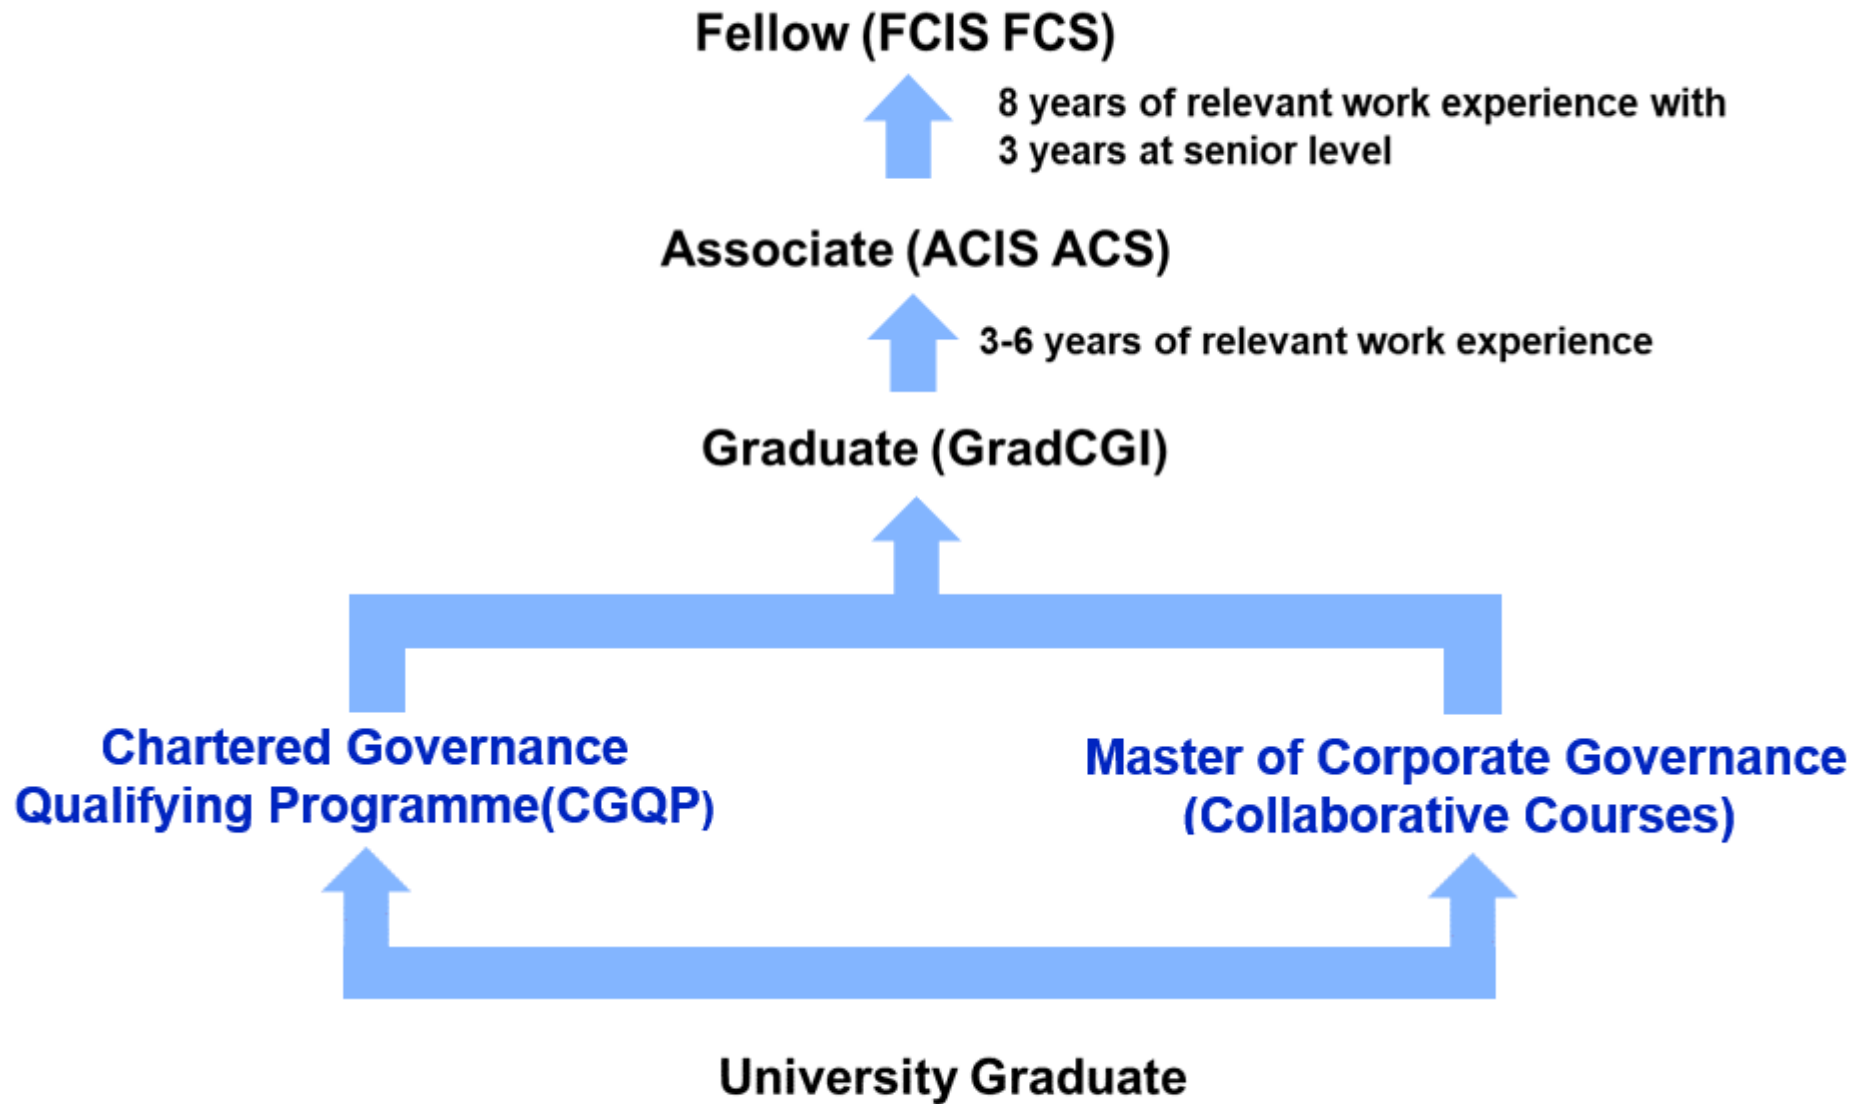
Fellow (FCIS FCS)

8 years of relevant work experience with
3 years at senior level

Associate (ACIS ACS)

3-6 years of relevant work experience

Graduate (GradCGI)

Chartered Governance Qualifying Programme(CGQP)

Master of Corporate Governance (Collaborative Courses)

University Graduate